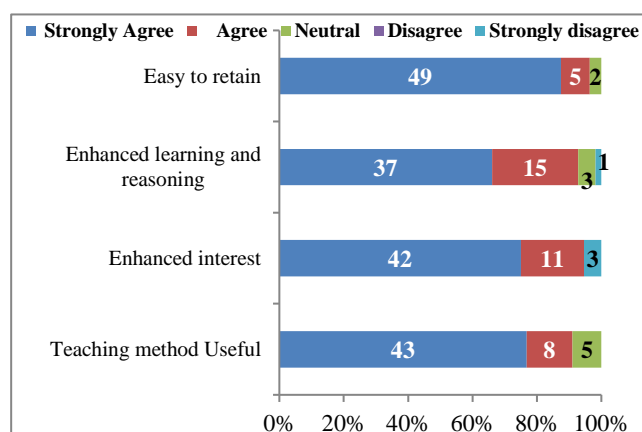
Strongly Agree, Agree, Neutral, Disagree, Strongly disagree

| | Strongly Agree | Agree | Neutral | Disagree | Strongly disagree |
|---|---|---|---|---|---|
| Easy to retain | 49 | 5 | 2 | | |
| Enhanced learning and reasoning | 37 | 15 | 3 | | 1 |
| Enhanced interest | 42 | 11 | | | 3 |
| Teaching method Useful | 43 | 8 | 5 | | |

0% 20% 40% 60% 80% 100%